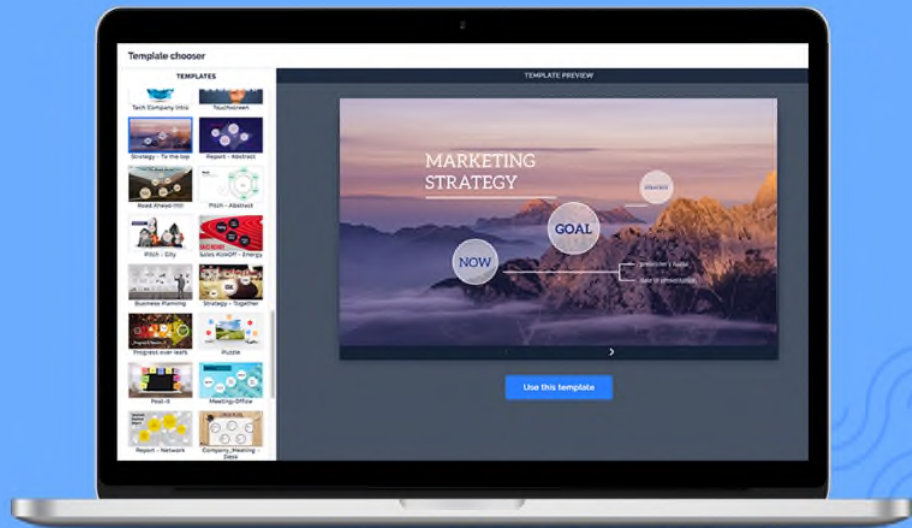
Template chooser

TEMPLATES

Tech Company Intro
Touchscreen
Strategy - To the top
Report - Abstract
Road Ahead Hill
Pitch - Abstract
Pitch - City
Sales Kickoff - Energy
Business Planning
Strategy - Together
Progress over levels
Puzzle
Post-it
Meeting-Office
Report - Network
Company Meeting - Desk

TEMPLATE PREVIEW

MARKETING STRATEGY

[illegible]

GOAL

NOW

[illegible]

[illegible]

Use this template